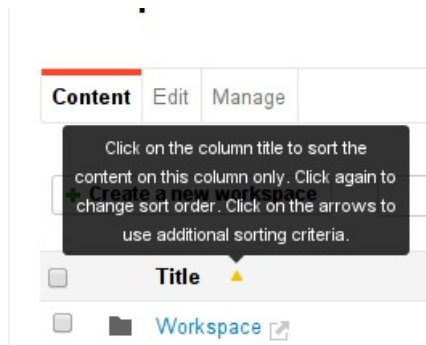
Content Edit Manage

Click on the column title to sort the content on this column only. Click again to change sort order. Click on the arrows to use additional sorting criteria.

Create a new workspace

Title

Workspace